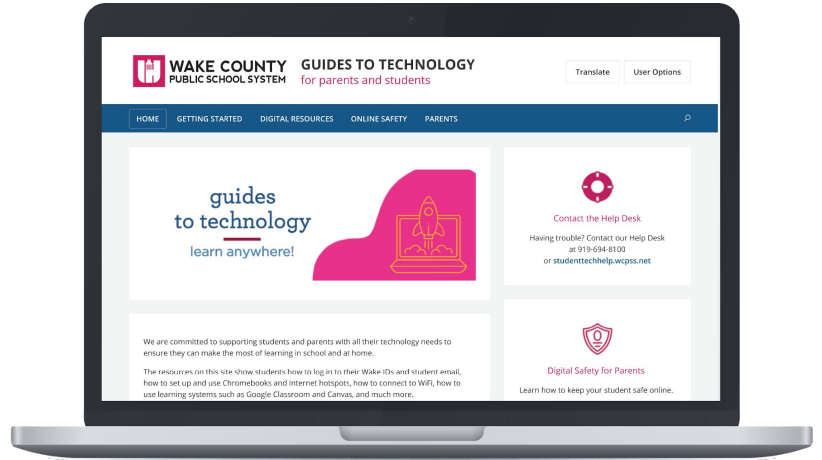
WAKE COUNTY PUBLIC SCHOOL SYSTEM

GUIDES TO TECHNOLOGY
for parents and students

Translate

User Options

HOME GETTING STARTED DIGITAL RESOURCES ONLINE SAFETY PARENTS

guides to technology
learn anywhere!

Contact the Help Desk

Having trouble? Contact our Help Desk at 919-694-8100 or studenttechhelp.wcpss.net

We are committed to supporting students and parents with all their technology needs to ensure they can make the most of learning in school and at home.

The resources on this site show students how to log in to their Wake IDs and student email, how to set up and use Chromebooks and internet hotspots, how to connect to WiFi, how to use learning systems such as Google Classroom and Canvas, and much more.

Digital Safety for Parents

Learn how to keep your student safe online.